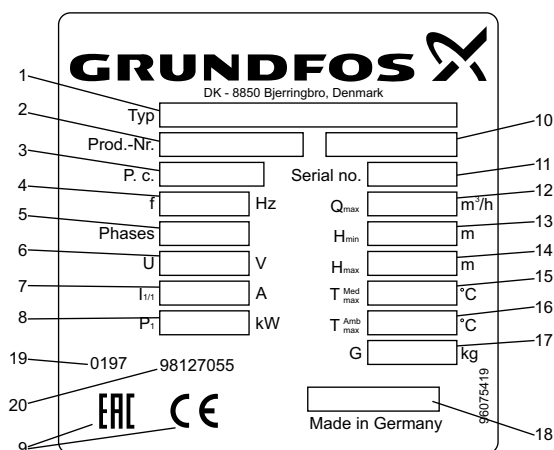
GRUNDFOS

DK - 8850 Bjerringbro, Denmark

1
Typ
2
Prod.-Nr.
10
3
P. c.
Serial no.
11
4
f
Hz
$Q_{max}$
$m^3/h$
12
5
Phases
$H_{min}$
m
13
6
U
V
$H_{max}$
m
14
7
$I_{1/1}$
A
$T^{Med}_{max}$
°C
15
8
$P_1$
kW
$T^{Amb}_{max}$
°C
16
G
kg
17
19
0197
98127055
20
96075419
EAC
CE
Made in Germany
18
9